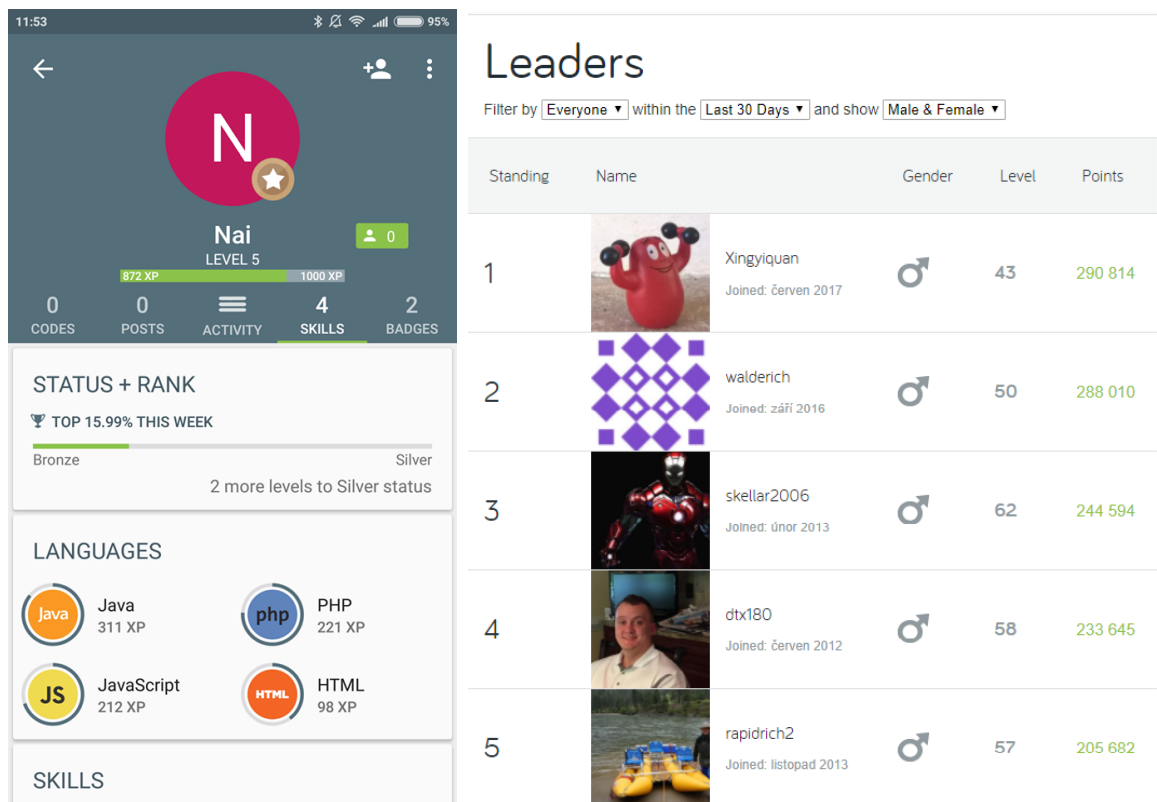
11:53 95%

N

Nai
0
LEVEL 5
872 XP 1000 XP

0 CODES
0 POSTS
ACTIVITY
4 SKILLS
2 BADGES

STATUS + RANK
TOP 15.99% THIS WEEK
Bronze Silver
2 more levels to Silver status

LANGUAGES
Java
Java
311 XP
php
PHP
221 XP
JS
JavaScript
212 XP
HTML
HTML
98 XP

SKILLS

Leaders

Filter by Everyone ▾ within the Last 30 Days ▾ and show Male & Female ▾

| Standing | Name | Gender | Level | Points |
|---|---|---|---|---|
| 1 | Xingyiquan Joined: červen 2017 | ♂ | 43 | 290 814 |
| 2 | walderich Joined: září 2016 | ♂ | 50 | 288 010 |
| 3 | skellar2006 Joined: únor 2013 | ♂ | 62 | 244 594 |
| 4 | dtx180 Joined: červen 2012 | ♂ | 58 | 233 645 |
| 5 | rapidrich2 Joined: listopad 2013 | ♂ | 57 | 205 682 |